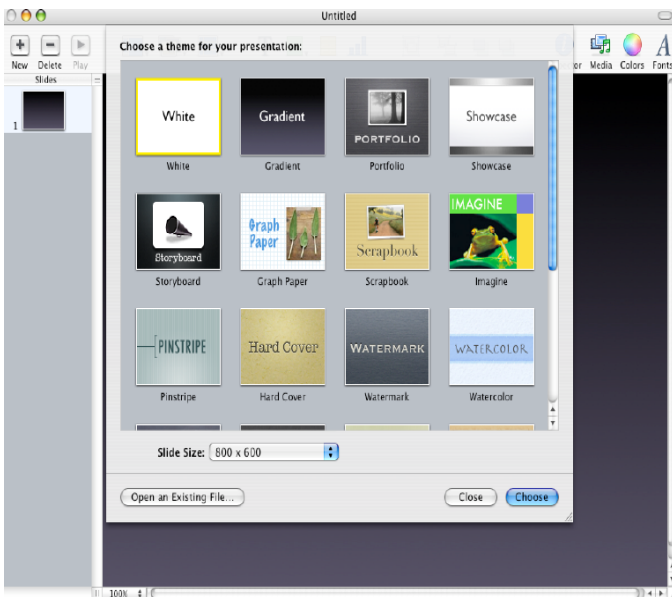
Untitled

New Delete Play

Slides

1

Choose a theme for your presentation:

or Media Colors Fonts

White

White

Gradient

Gradient

PORTFOLIO

Portfolio

Showcase

Showcase

Storyboard

Storyboard

Graph Paper

Graph Paper

Scrapbook

Scrapbook

IMAGINE

Imagine

PINSTRIPE

Pinstripe

Hard Cover

Hard Cover

WATERMARK

Watermark

WATERCOLOR

Watercolor

Slide Size: 800 x 600

Open an Existing File...

Close

Choose

100%